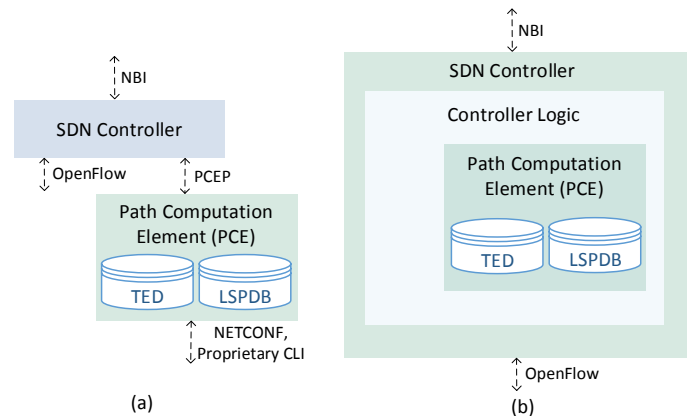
NBI

SDN Controller

OpenFlow

PCEP

Path Computation Element (PCE)

TED

LSPDB

NETCONF, Proprietary CLI

(a)

NBI

SDN Controller

Controller Logic

Path Computation Element (PCE)

TED

LSPDB

OpenFlow

(b)